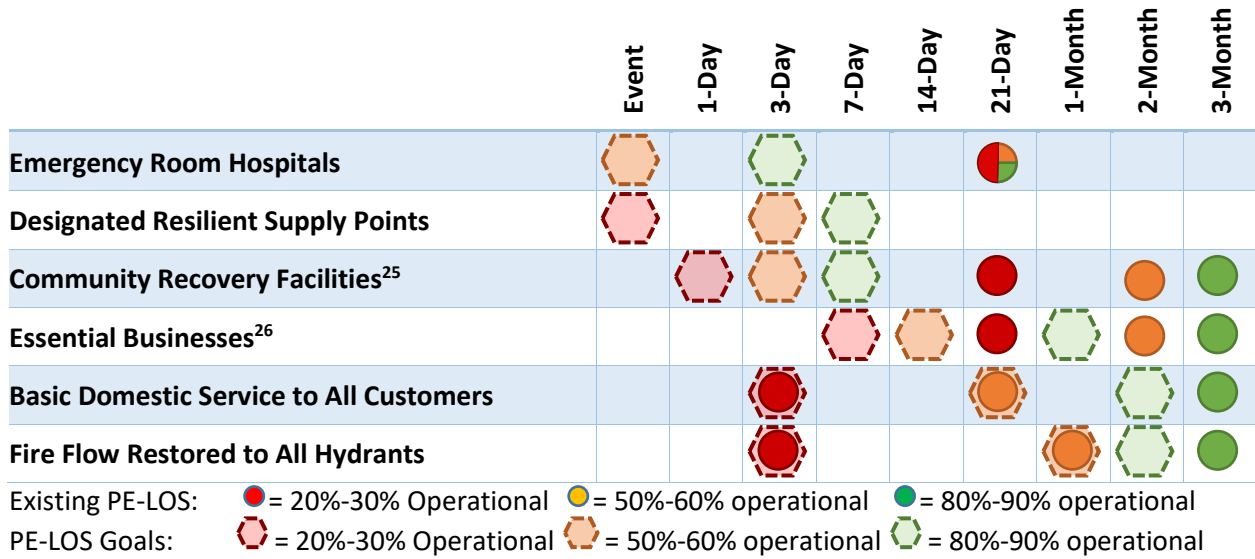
|  | Event | 1-Day | 3-Day | 7-Day | 14-Day | 21-Day | 1-Month | 2-Month | 3-Month |
|---|---|---|---|---|---|---|---|---|---|
| **Emergency Room Hospitals** | | | | | | | | | |
| **Designated Resilient Supply Points** | | | | | | | | | |
| **Community Recovery Facilities$^{25}$** | | | | | | | | | |
| **Essential Businesses$^{26}$** | | | | | | | | | |
| **Basic Domestic Service to All Customers** | | | | | | | | | |
| **Fire Flow Restored to All Hydrants** | | | | | | | | | |

Existing PE-LOS: = 20%-30% Operational = 50%-60% operational = 80%-90% operational
PE-LOS Goals: = 20%-30% Operational = 50%-60% operational = 80%-90% operational